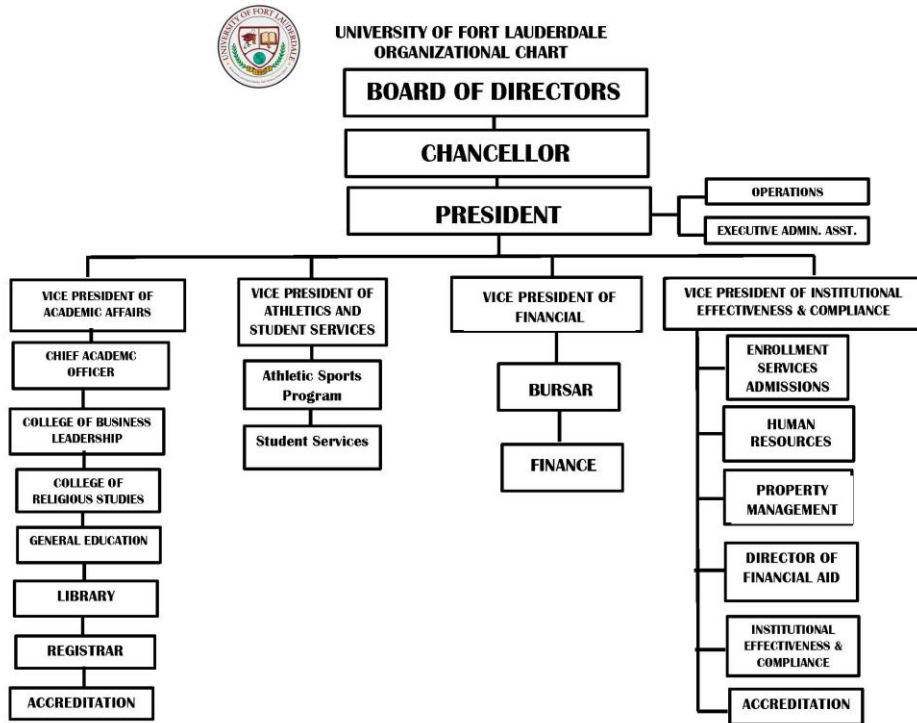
UNIVERSITY OF FORT LAUDERDALE

UNIVERSITY OF FORT LAUDERDALE
ORGANIZATIONAL CHART

BOARD OF DIRECTORS

CHANCELLOR

PRESIDENT

OPERATIONS

EXECUTIVE ADMIN. ASST.

VICE PRESIDENT OF ACADEMIC AFFAIRS

CHIEF ACADEMC OFFICER

COLLEGE OF BUSINESS LEADERSHIP

COLLEGE OF RELIGIOUS STUDIES

GENERAL EDUCATION

LIBRARY

REGISTRAR

ACCREDITATION

VICE PRESIDENT OF ATHLETICS AND STUDENT SERVICES

Athletic Sports Program

Student Services

VICE PRESIDENT OF FINANCIAL

BURSAR

FINANCE

VICE PRESIDENT OF INSTITUTIONAL EFFECTIVENESS & COMPLIANCE

ENROLLMENT SERVICES ADMISSIONS

HUMAN RESOURCES

PROPERTY MANAGEMENT

DIRECTOR OF FINANCIAL AID

INSTITUTIONAL EFFECTIVENESS & COMPLIANCE

ACCREDITATION